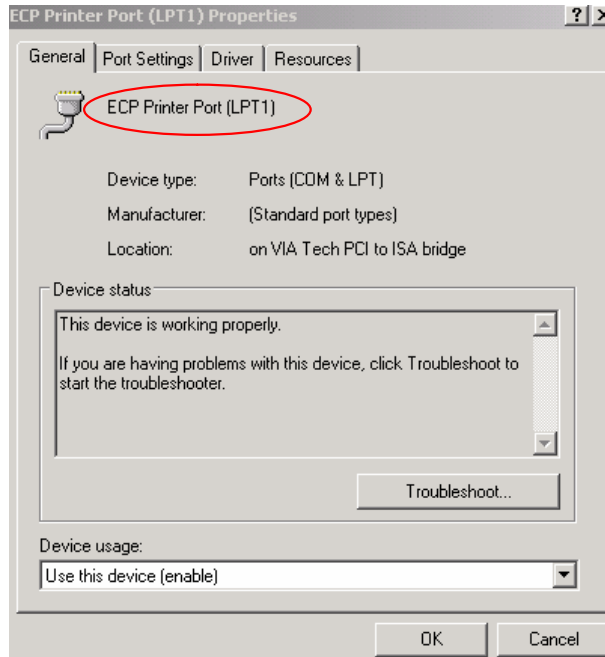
ECP Printer Port (LPT1) Properties

?

General | Port Settings | Driver | Resources

ECP Printer Port (LPT1)

Device type: Ports (COM & LPT)

Manufacturer: (Standard port types)

Location: on VIA Tech PCI to ISA bridge

Device status

This device is working properly.

If you are having problems with this device, click Troubleshoot to start the troubleshooter.

Troubleshoot...

Device usage:

Use this device (enable)

OK

Cancel